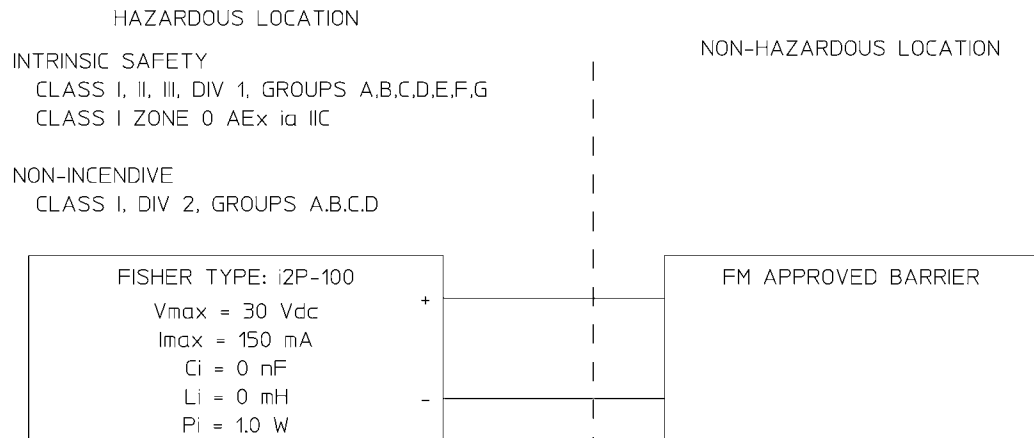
HAZARDOUS LOCATION

NON-HAZARDOUS LOCATION

INTRINSIC SAFETY
CLASS I, II, III, DIV 1, GROUPS A,B,C,D,E,F,G
CLASS I ZONE 0 AEx ia IIC

NON-INCENDIVE
CLASS I, DIV 2, GROUPS A.B.C.D

FISHER TYPE: i2P-100
Vmax = 30 Vdc
Imax = 150 mA
Ci = 0 nF
Li = 0 mH
Pi = 1.0 W

+

-

FM APPROVED BARRIER